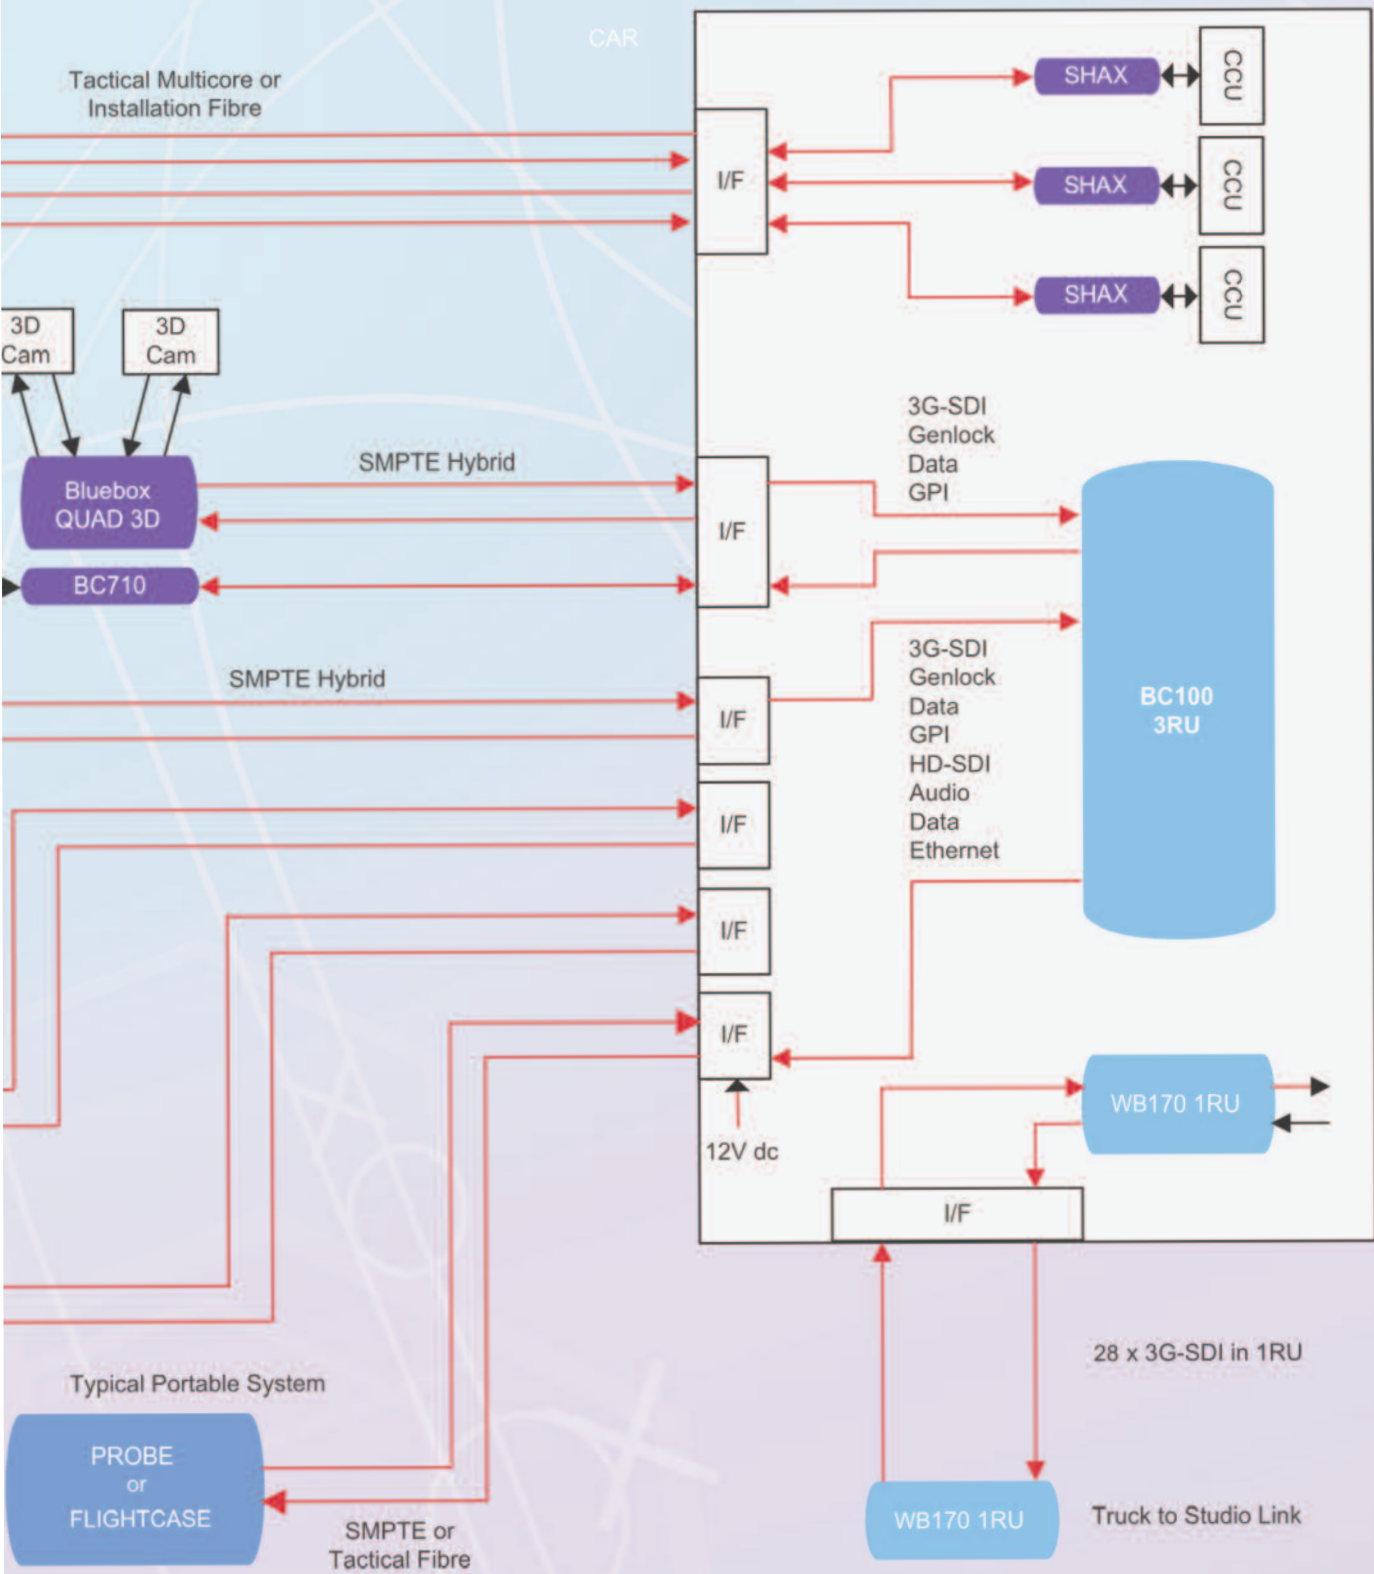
CAR

Tactical Multicore or Installation Fibre

I/F

SHAX
CCU
SHAX
CCU
SHAX
CCU

3D Cam
3D Cam

Bluebox QUAD 3D

BC710

SMPTE Hybrid

I/F

3G-SDI
Genlock
Data
GPI

BC100
3RU

SMPTE Hybrid

I/F

3G-SDI
Genlock
Data
GPI
HD-SDI
Audio
Data
Ethernet

I/F

I/F

I/F

12V dc

WB170 1RU

I/F

28 x 3G-SDI in 1RU

Typical Portable System

PROBE
or
FLIGHTCASE

SMPTE or Tactical Fibre

WB170 1RU

Truck to Studio Link